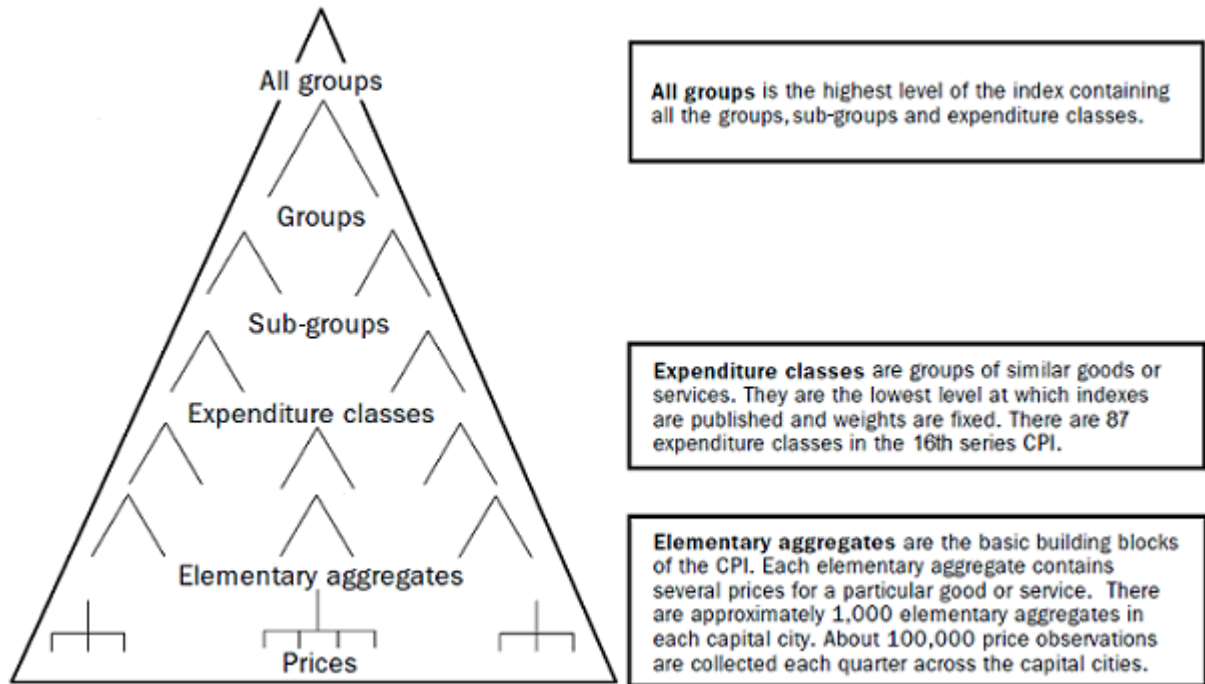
All groups

Groups

Sub-groups

Expenditure classes

Elementary aggregates

Prices

**All groups** is the highest level of the index containing all the groups, sub-groups and expenditure classes.

**Expenditure classes** are groups of similar goods or services. They are the lowest level at which indexes are published and weights are fixed. There are 87 expenditure classes in the 16th series CPI.

**Elementary aggregates** are the basic building blocks of the CPI. Each elementary aggregate contains several prices for a particular good or service. There are approximately 1,000 elementary aggregates in each capital city. About 100,000 price observations are collected each quarter across the capital cities.